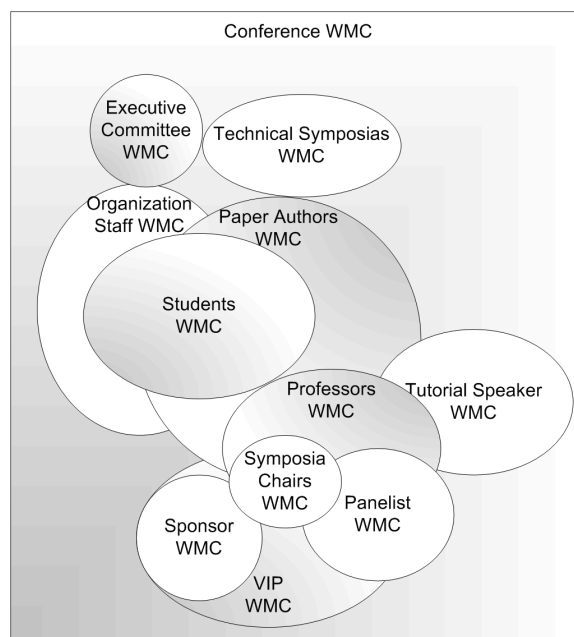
Conference WMC

Executive Committee WMC

Technical Symposias WMC

Organization Staff WMC

Paper Authors WMC

Students WMC

Professors WMC

Tutorial Speaker WMC

Symposia Chairs WMC

Panelist WMC

Sponsor WMC

VIP WMC